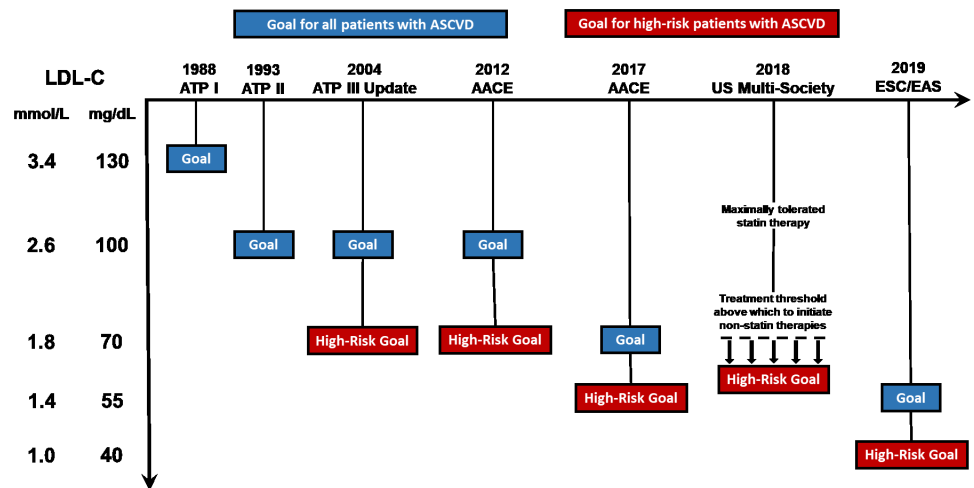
Goal for all patients with ASCVD

Goal for high-risk patients with ASCVD

LDL-C

mmol/L mg/dL

3.4 130

2.6 100

1.8 70

1.4 55

1.0 40

1988 ATP I

1993 ATP II

2004 ATP III Update

2012 AACE

2017 AACE

2018 US Multi-Society

2019 ESC/EAS

Goal

Goal

Goal

Goal

High-Risk Goal

High-Risk Goal

Goal

High-Risk Goal

Maximally tolerated statin therapy

Treatment threshold above which to initiate non-statin therapies

High-Risk Goal

Goal

High-Risk Goal